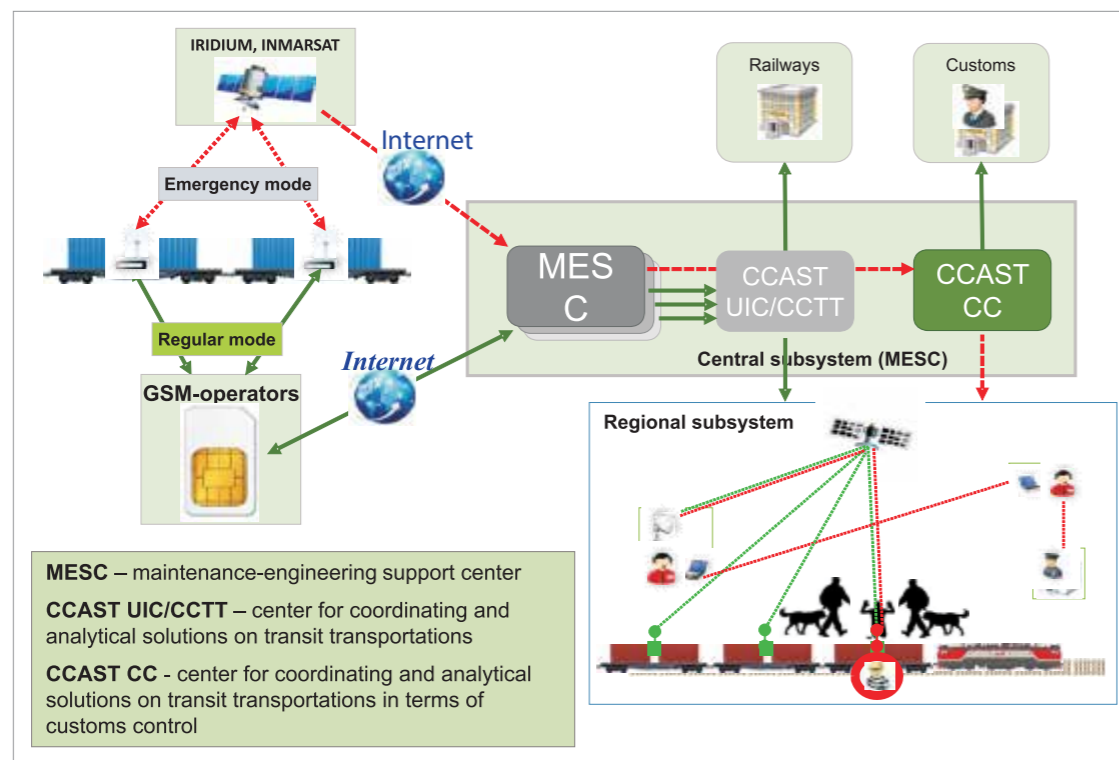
IRIDIUM, INMARSAT

Internet

Emergency mode

Regular mode

GSM-operators

Internet

Railways

Customs

MES C

CCAST UIC/CCTT

CCAST CC

Central subsystem (MESC)

Regional subsystem

MESC – maintenance-engineering support center

CCAST UIC/CCTT – center for coordinating and analytical solutions on transit transportations

CCAST CC - center for coordinating and analytical solutions on transit transportations in terms of customs control